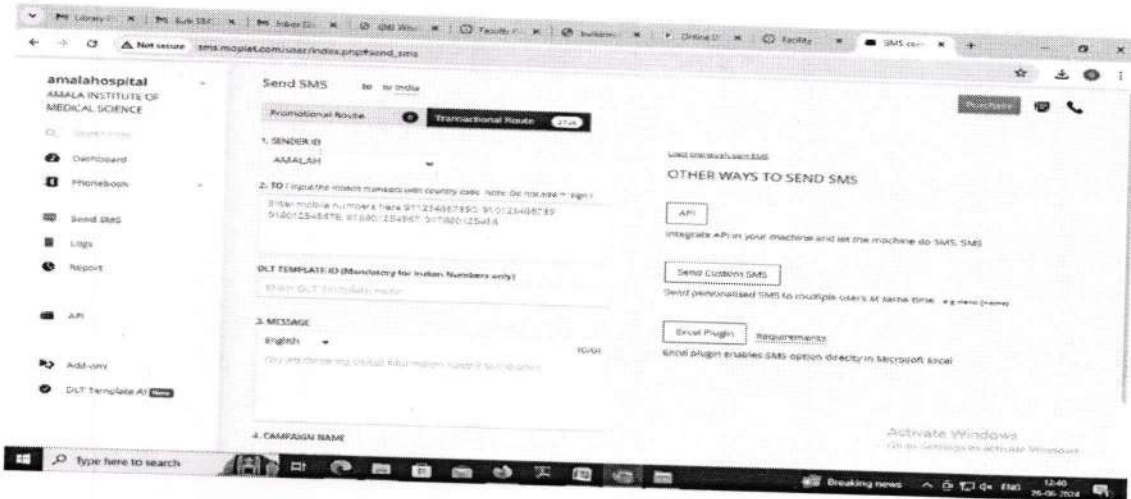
Not secure sms.mopiat.com/user/index.php#send_sms

amalahospital
AMALA INSTITUTE OF MEDICAL SCIENCE

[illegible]

Dashboard

Phonebook

Send SMS

Logs

Report

API

Add-ons

DLT Template AI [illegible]

Send SMS to India

Promotional Route 0 Transactional Route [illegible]

1. SENDER ID
AMALAH

2. TO ( Input the mobile numbers with country code. Note: Do not use + sign )
Enter mobile numbers here 911234567890, 911234567890, 918012345678, 918012345678, 917800123456

DLT TEMPLATE ID (Mandatory for Indian Numbers only)
Enter DLT Template Id

3. MESSAGE
English
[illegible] 0/0

4. CAMPAIGN NAME

Purchase

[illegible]

OTHER WAYS TO SEND SMS

API
Integrate API in your machine and let the machine do SMS. SMS

Send Custom SMS
Send personalised SMS to multiple users at same time. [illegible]

Excel Plugin Requirements
Excel plugin enables SMS option directly in Microsoft Excel

Activate Windows
Go to Settings to activate Windows.

Type here to search

Breaking news ENG 12:40 26-06-2024